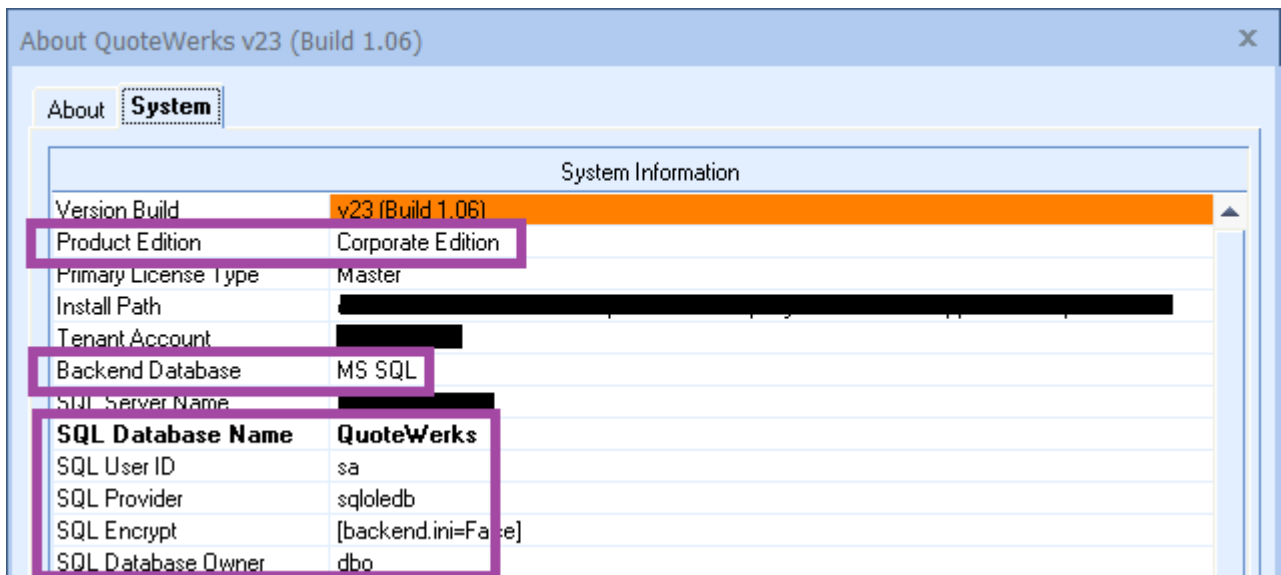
About QuoteWerks v23 (Build 1.06)

X

About | System

System Information

| | |
|---|---|
| Version Build | v23 (Build 1.06) |
| Product Edition | Corporate Edition |
| Primary License Type | Master |
| Install Path | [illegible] |
| Tenant Account | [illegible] |
| Backend Database | MS SQL |
| SQL Server Name | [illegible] |
| **SQL Database Name** | **QuoteWerks** |
| SQL User ID | sa |
| SQL Provider | sqloledb |
| SQL Encrypt | [backend.ini=False] |
| SQL Database Owner | dbo |